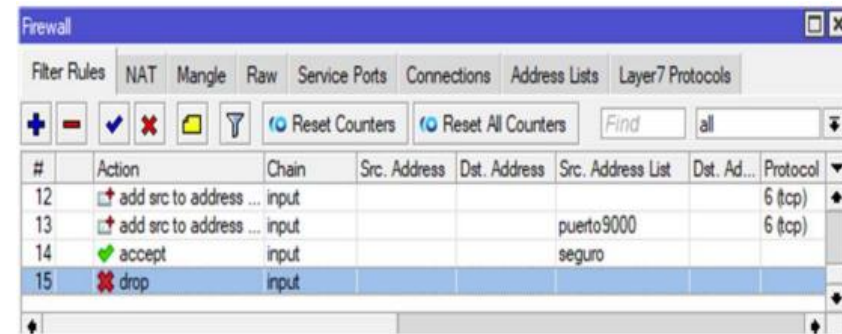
Firewall

Filter Rules NAT Mangle Raw Service Ports Connections Address Lists Layer7 Protocols

Reset Counters Reset All Counters Find all

| # | Action | Chain | Src. Address | Dst. Address | Src. Address List | Dst. Ad... | Protocol |
|---|---|---|---|---|---|---|---|
| 12 | add src to address ... | input | | | | | 6 (tcp) |
| 13 | add src to address ... | input | | | puerto9000 | | 6 (tcp) |
| 14 | accept | input | | | seguro | | |
| 15 | drop | input | | | | | |